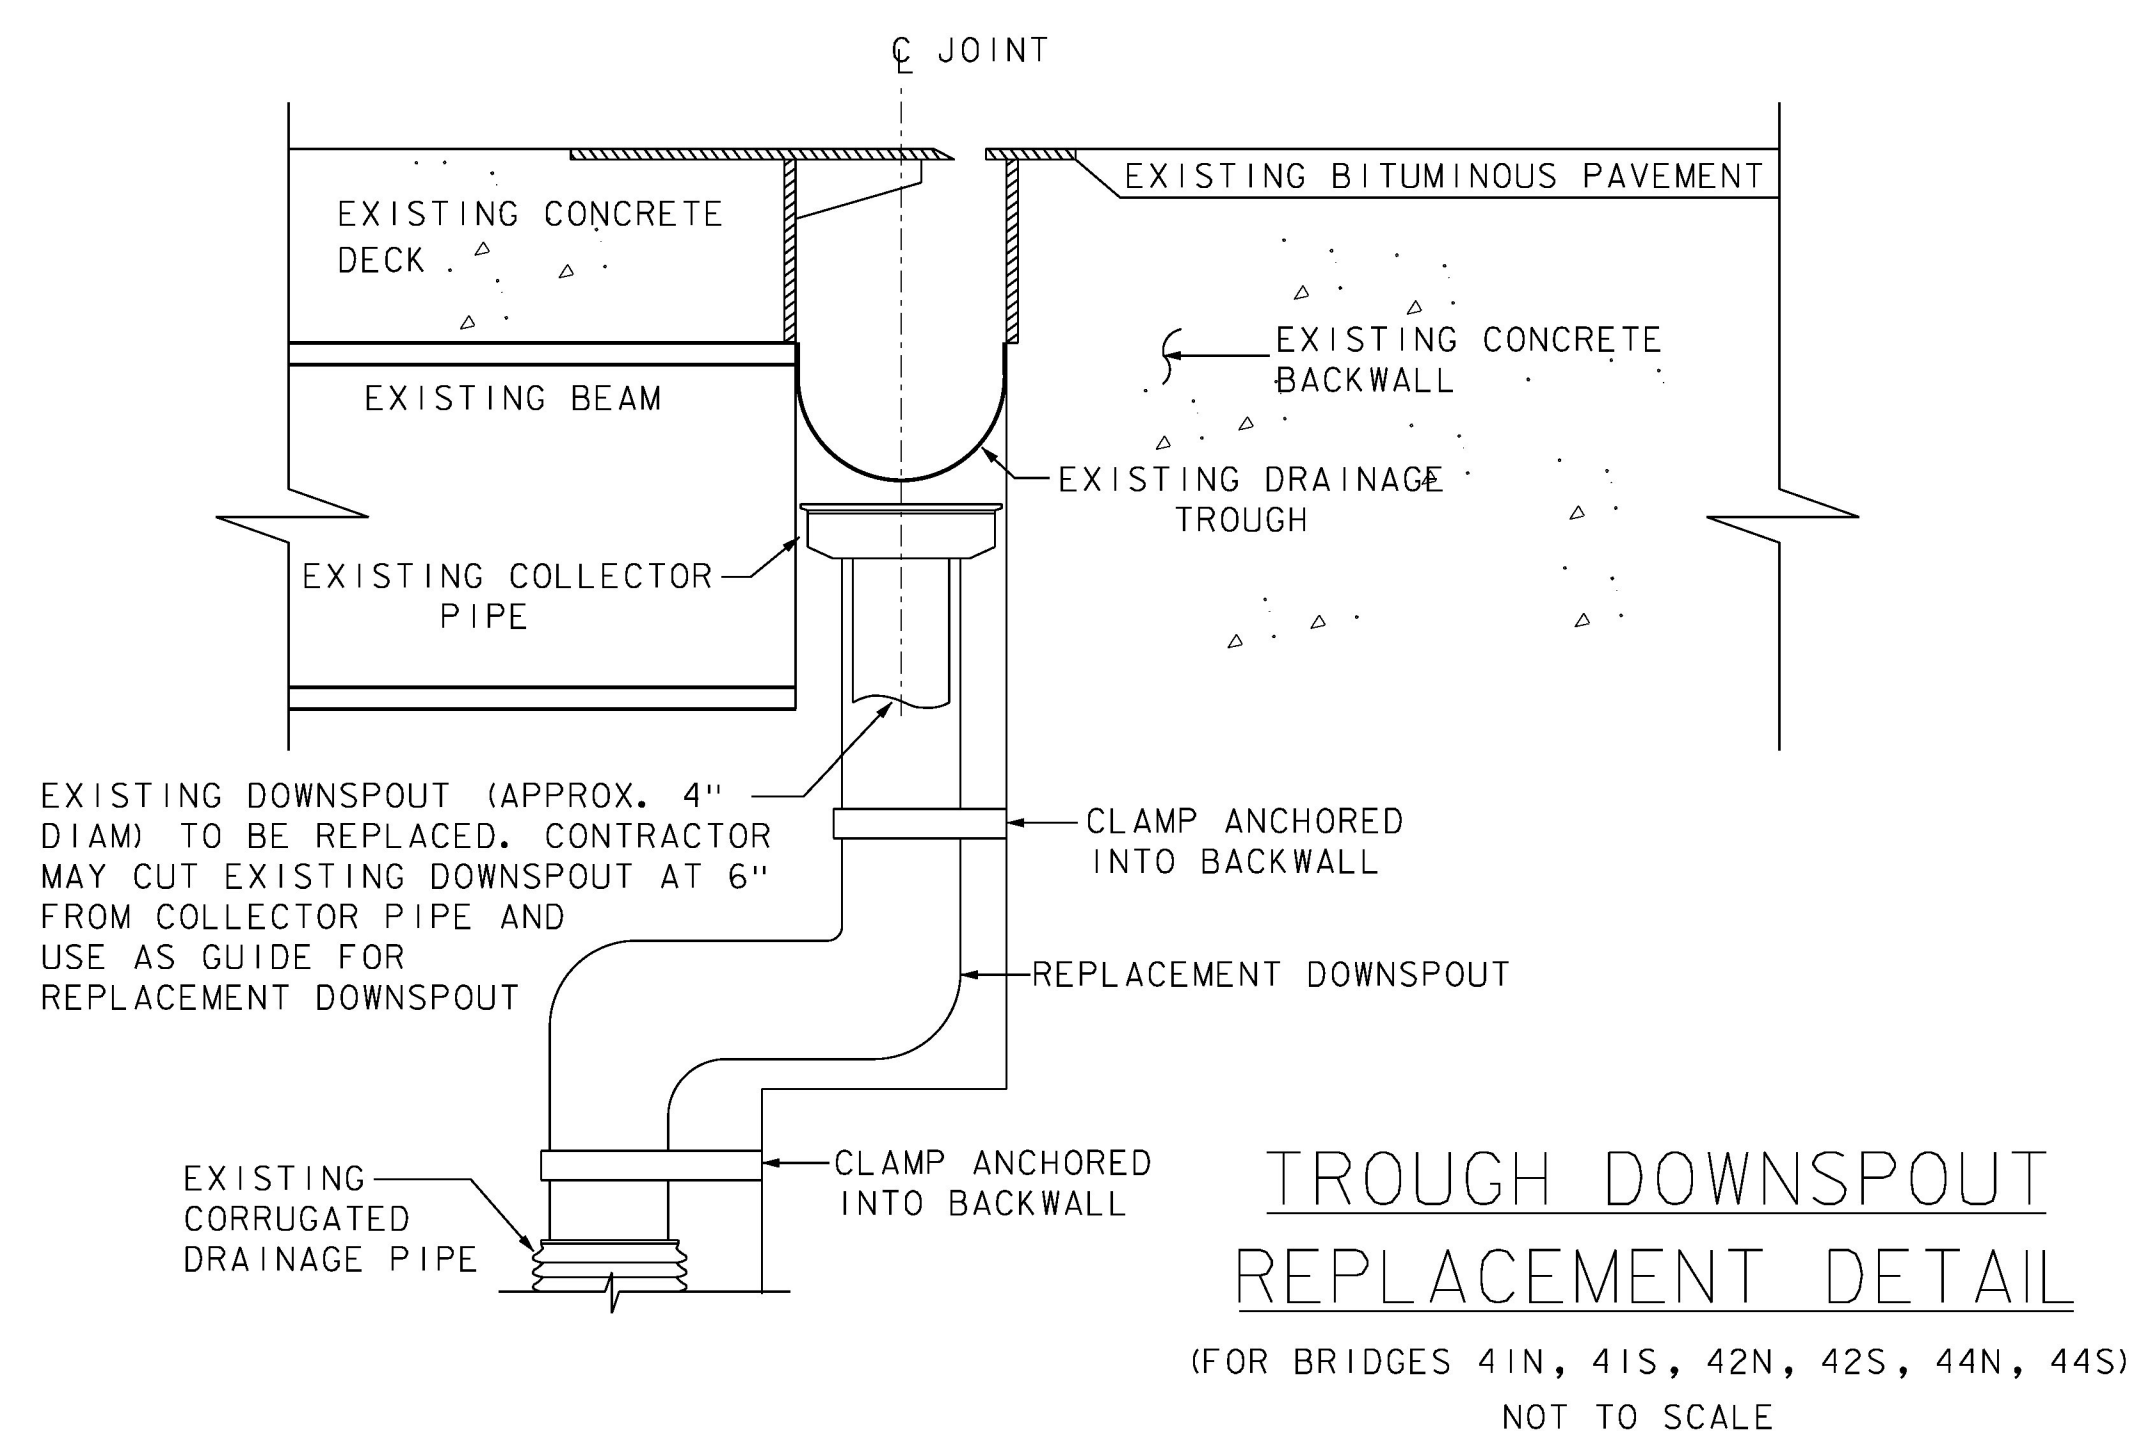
℄ JOINT

EXISTING CONCRETE DECK

EXISTING BITUMINOUS PAVEMENT

EXISTING CONCRETE BACKWALL

EXISTING BEAM

EXISTING DRAINAGE TROUGH

EXISTING COLLECTOR PIPE

EXISTING DOWNSPOUT (APPROX. 4" DIAM) TO BE REPLACED. CONTRACTOR MAY CUT EXISTING DOWNSPOUT AT 6" FROM COLLECTOR PIPE AND USE AS GUIDE FOR REPLACEMENT DOWNSPOUT

CLAMP ANCHORED INTO BACKWALL

REPLACEMENT DOWNSPOUT

EXISTING CORRUGATED DRAINAGE PIPE

CLAMP ANCHORED INTO BACKWALL

TROUGH DOWNSPOUT REPLACEMENT DETAIL

(FOR BRIDGES 41N, 41S, 42N, 42S, 44N, 44S)
NOT TO SCALE